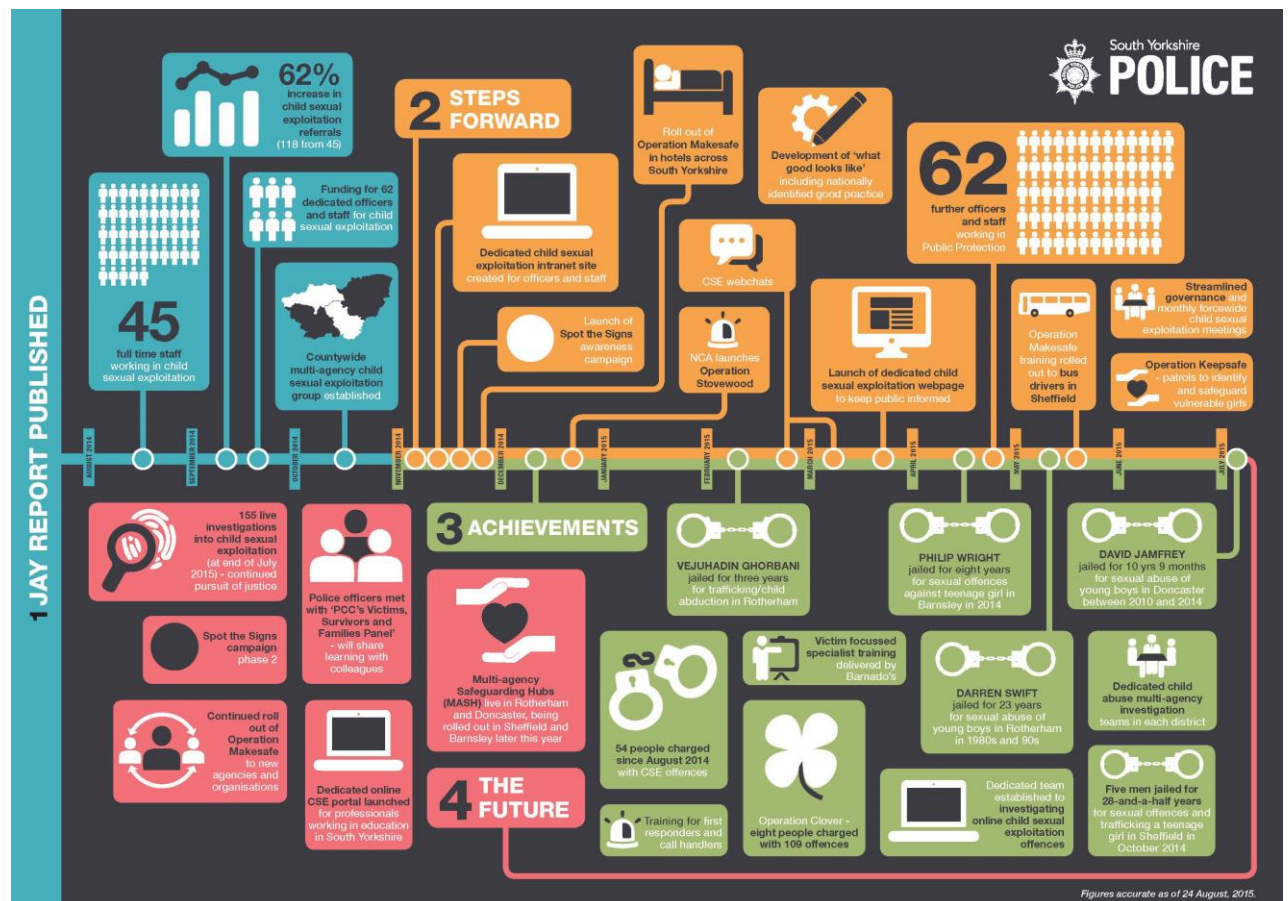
South Yorkshire
POLICE

1 JAY REPORT PUBLISHED

62%
increase in child sexual exploitation referrals (118 from 45)

45
full time staff working in child sexual exploitation

Funding for 62 dedicated officers and staff for child sexual exploitation

Countywide multi-agency child sexual exploitation group established

2 STEPS FORWARD

Dedicated child sexual exploitation intranet site created for officers and staff

Launch of Spot the Signs awareness campaign

Roll out of Operation Makesafe in hotels across South Yorkshire

CSE webchats

NCA launches Operation Stovewood

Development of 'what good looks like' including nationally identified good practice

Launch of dedicated child sexual exploitation webpage to keep public informed

62
further officers and staff working in Public Protection

Operation Makesafe training rolled out to bus drivers in Sheffield

Streamlined governance and monthly forcewide child sexual exploitation meetings

Operation Keepsafe - patrols to identify and safeguard vulnerable girls

AUGUST 2014
SEPTEMBER 2014
OCTOBER 2014
NOVEMBER 2014
DECEMBER 2014
JANUARY 2015
FEBRUARY 2015
MARCH 2015
APRIL 2015
MAY 2015
JUNE 2015
JULY 2015

3 ACHIEVEMENTS

155 live investigations into child sexual exploitation (at end of July 2015) - continued pursuit of justice

Police officers met with 'PCC's Victims, Survivors and Families Panel' - will share learning with colleagues

Spot the Signs campaign phase 2

Continued roll out of Operation Makesafe to new agencies and organisations

Dedicated online CSE portal launched for professionals working in education in South Yorkshire

Multi-agency Safeguarding Hubs (MASH) live in Rotherham and Doncaster, being rolled out in Sheffield and Barnsley later this year

4 THE FUTURE

VEJUHADIN GHORBANI
jailed for three years for trafficking/child abduction in Rotherham

54 people charged since August 2014 with CSE offences

Training for first responders and call handlers

Victim focussed specialist training delivered by Barnado's

Operation Clover - eight people charged with 109 offences

PHILIP WRIGHT
jailed for eight years for sexual offences against teenage girl in Barnsley in 2014

DARREN SWIFT
jailed for 23 years for sexual abuse of young boys in Rotherham in 1980s and 90s

Dedicated team established to investigating online child sexual exploitation offences

DAVID JAMFREY
jailed for 10 yrs 9 months for sexual abuse of young boys in Doncaster between 2010 and 2014

Dedicated child abuse multi-agency investigation teams in each district

Five men jailed for 28-and-a-half years for sexual offences and trafficking a teenage girl in Sheffield in October 2014

Figures accurate as of 24 August, 2015.